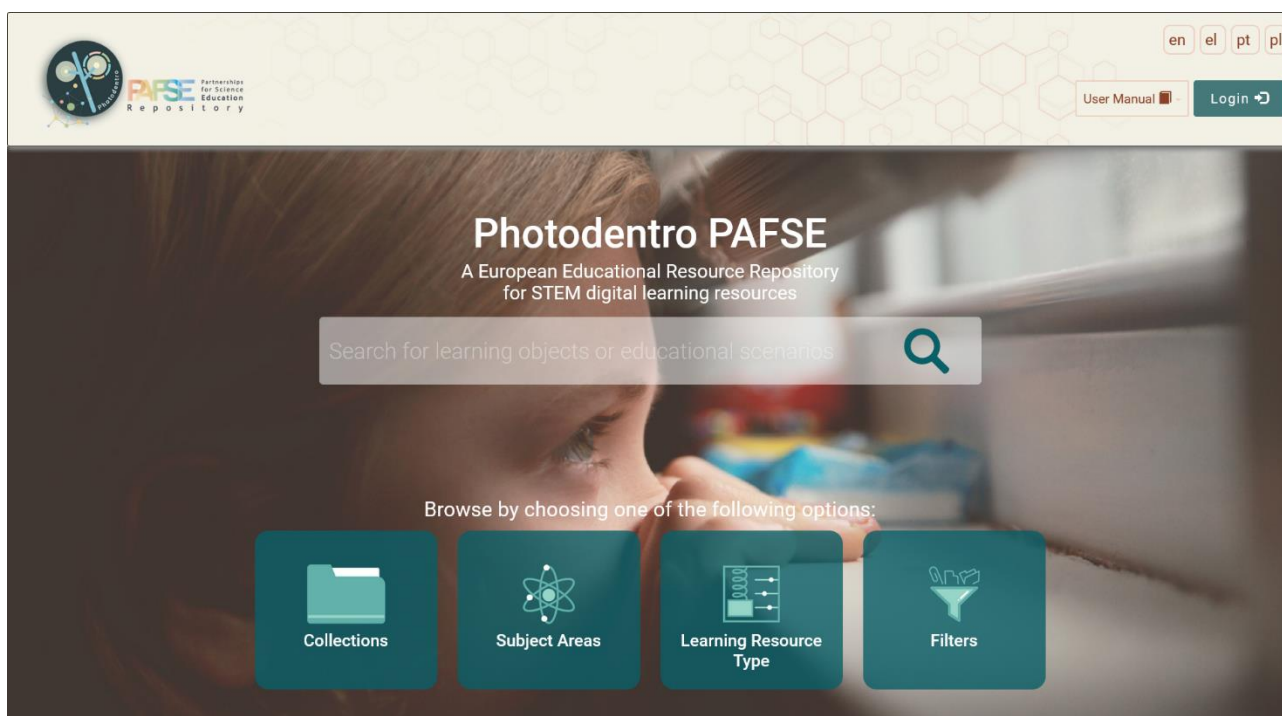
Photodentro PAFSE Partnerships for Science Education Repository

en el pt pl

User Manual

Login

Photodentro PAFSE

A European Educational Resource Repository for STEM digital learning resources

Search for learning objects or educational scenarios

Browse by choosing one of the following options:

Collections

Subject Areas

Learning Resource Type

Filters